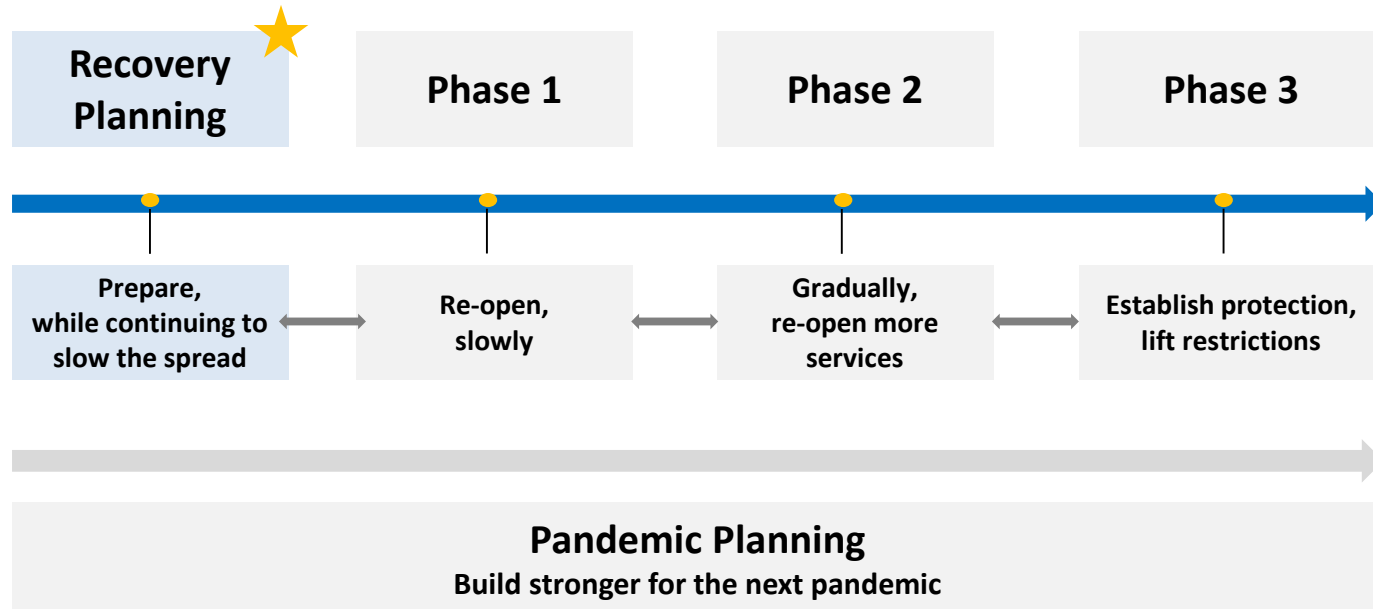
Recovery Planning

Phase 1

Phase 2

Phase 3

Prepare, while continuing to slow the spread

Re-open, slowly

Gradually, re-open more services

Establish protection, lift restrictions

Pandemic Planning
Build stronger for the next pandemic